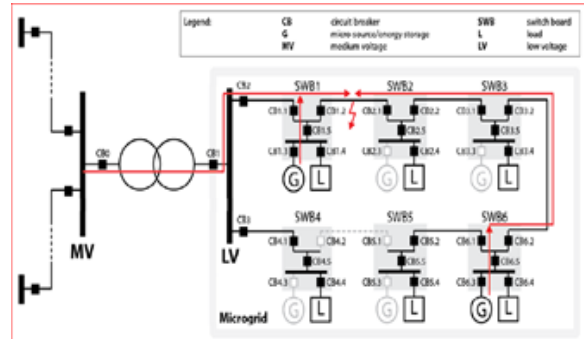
Legend:
CB circuit breaker
G micro source/energy storage
MV medium voltage
SWB switch board
L load
LV low voltage

MV
CB0
CB1
LV
CB2
CB3

SWB1
CB1.1
CB1.2
CB1.5
CB1.3
CB1.4
G
L

SWB2
CB2.1
CB2.2
CB2.5
CB2.3
CB2.4
G
L

SWB3
CB3.1
CB3.2
CB3.5
CB3.3
CB3.4
G
L

SWB4
CB4.1
CB4.2
CB4.5
CB4.3
CB4.4
G
L

SWB5
CB5.1
CB5.2
CB5.5
CB5.3
CB5.4
G
L

SWB6
CB6.1
CB6.2
CB6.5
CB6.3
CB6.4
G
L

Microgrid